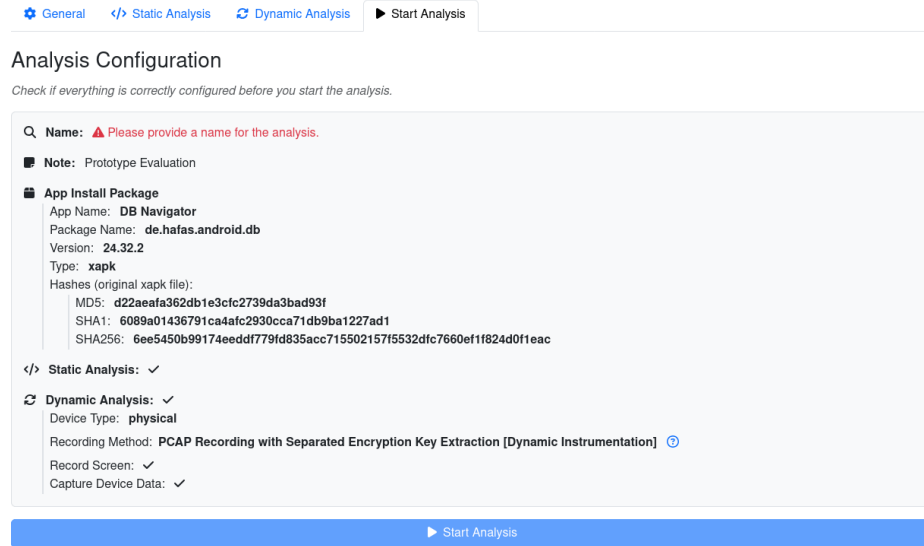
General  </> Static Analysis  Dynamic Analysis  Start Analysis

Analysis Configuration

Check if everything is correctly configured before you start the analysis.

Name: Please provide a name for the analysis.

Note: Prototype Evaluation

App Install Package
App Name: DB Navigator
Package Name: de.hafas.android.db
Version: 24.32.2
Type: xapk
Hashes (original xapk file):
MD5: d22aeafa362db1e3cfc2739da3bad93f
SHA1: 6089a01436791ca4afc2930cca71db9ba1227ad1
SHA256: 6ee5450b99174eeddf779fd835acc715502157f5532dfc7660ef1f824d0f1eac

</> Static Analysis: ✓

Dynamic Analysis: ✓
Device Type: physical
Recording Method: PCAP Recording with Separated Encryption Key Extraction [Dynamic Instrumentation] ?
Record Screen: ✓
Capture Device Data: ✓

Start Analysis